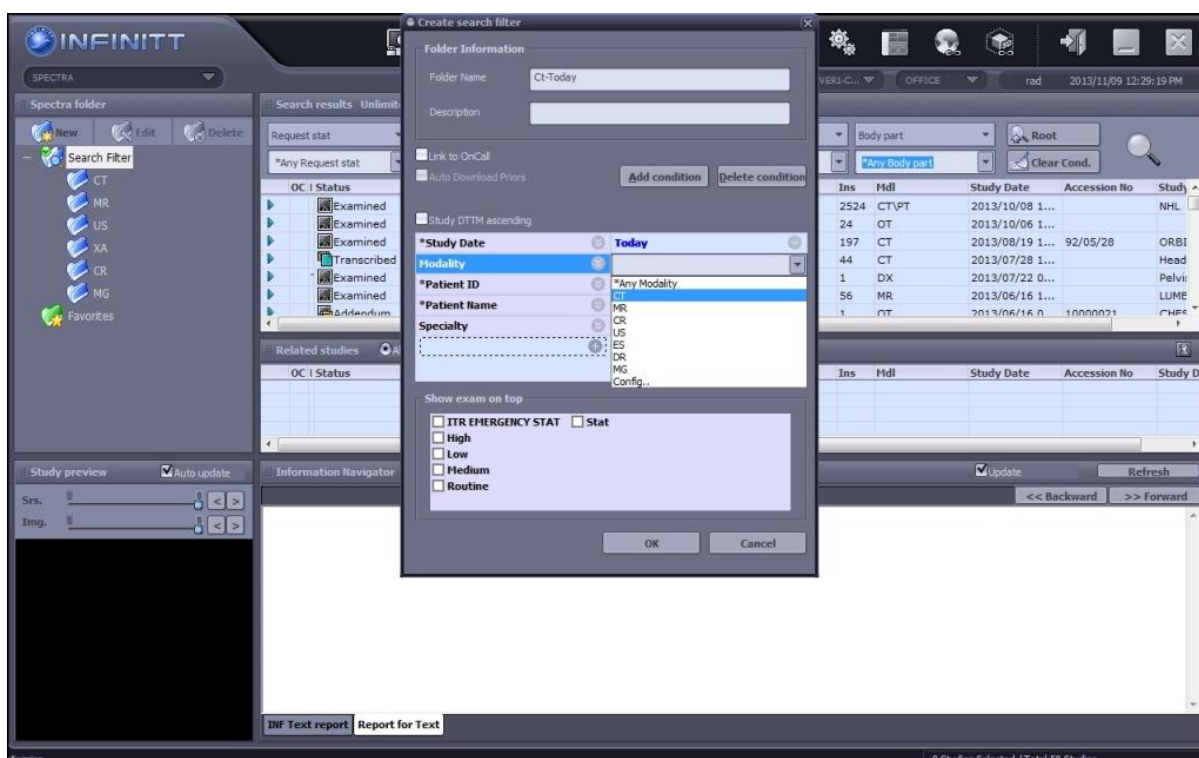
INFINITT

SPECTRA

Spectra folder

New Edit Delete

Search Filter

CT
MR
US
XA
CR
MG
Favorites

Search results Unlimit

Request stat

*Any Request stat

OC | Status
Examined
Examined
Examined
Transcribed
Examined
Examined
Addendum

Create search filter

Folder Information

Folder Name Ct-Today

Description

Link to OnCall
Auto Download Priors

Add condition Delete condition

Study DTTM ascending

| *Study Date | Today |
|---|---|
| Modality | |
| *Patient ID | |
| *Patient Name | |
| Specialty | |

*Any Modality
CT
MR
CR
US
ES
DR
MG
Config..

Show exam on top

ITR EMERGENCY STAT Stat
High
Low
Medium
Routine

OK Cancel

VER1-C... OFFICE rad 2013/11/09 12:29:19 PM

Body part
*Any Body part
Root
Clear Cond.

| Ins | Mdl | Study Date | Accession No | Study |
|---|---|---|---|---|
| 2524 | CT\PT | 2013/10/08 1... | | NHL |
| 24 | OT | 2013/10/06 1... | | |
| 197 | CT | 2013/08/19 1... | 92/05/28 | ORBI |
| 44 | CT | 2013/07/28 1... | | Head |
| 1 | DX | 2013/07/22 0... | | Pelvi |
| 56 | MR | 2013/06/16 1... | | LUME |
| 1 | OT | 2013/06/16 0... | 10000021 | CHES |

Related studies

OC | Status

| Ins | Mdl | Study Date | Accession No | Study D |
|---|---|---|---|---|

Study preview Auto update

Srs.
Img.

Information Navigator

Update Refresh

<< Backward >> Forward

INF Text report Report for Text